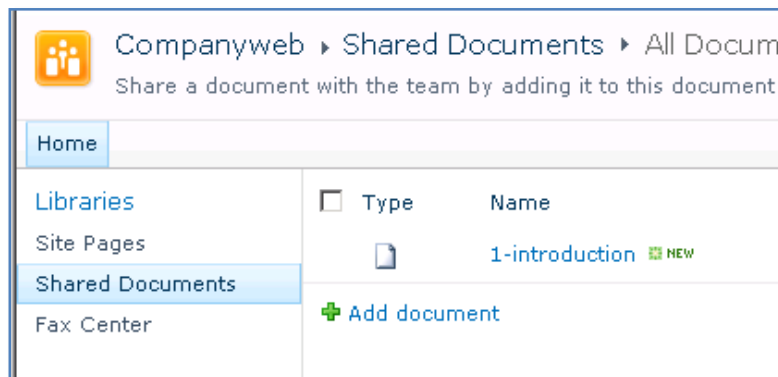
Companyweb ▸ Shared Documents ▸ All Docum
Share a document with the team by adding it to this document

Home

Libraries
Site Pages
Shared Documents
Fax Center

| Type | Name |
|---|---|
| | 1-introduction NEW |

Add document